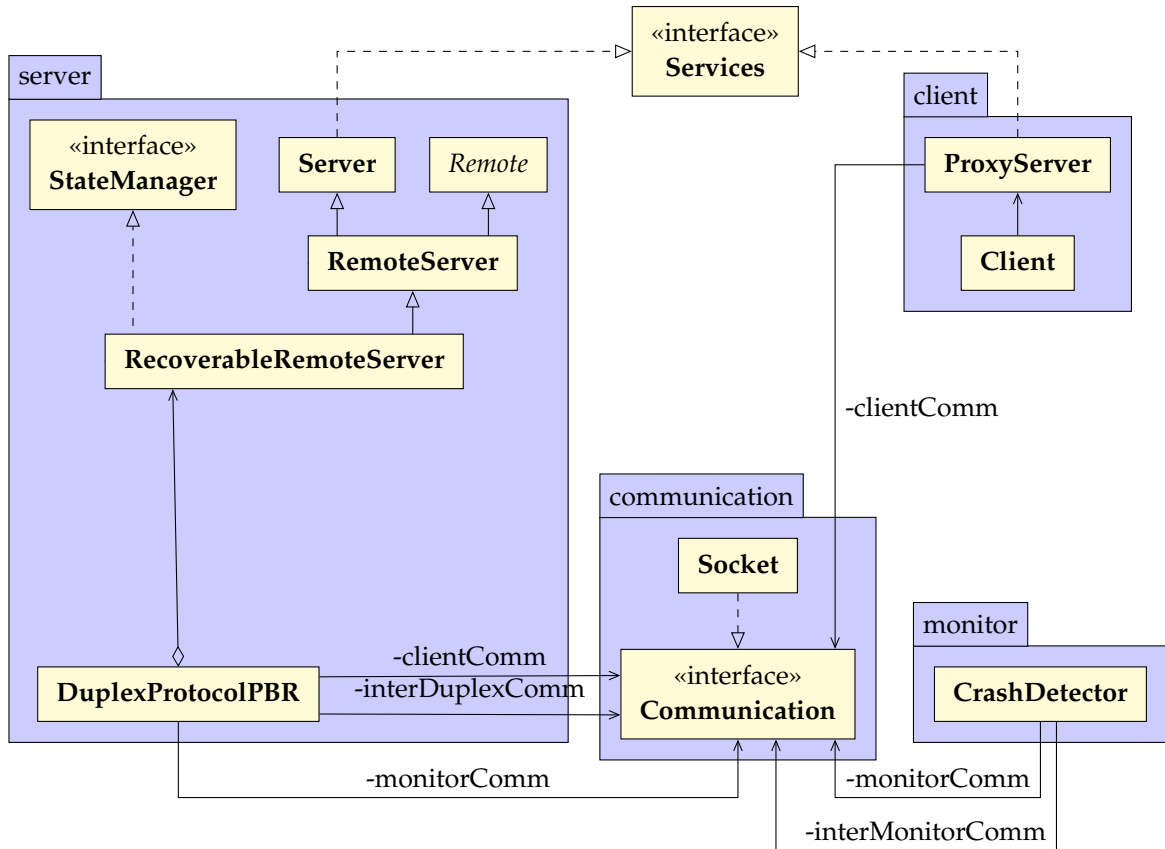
«interface»
Services

server

«interface»
StateManager

Server

Remote

RemoteServer

RecoverableRemoteServer

DuplexProtocolPBR

client

ProxyServer

Client

-clientComm

communication

Socket

«interface»
Communication

-clientComm
-interDuplexComm

-monitorComm

monitor

CrashDetector

-monitorComm

-interMonitorComm